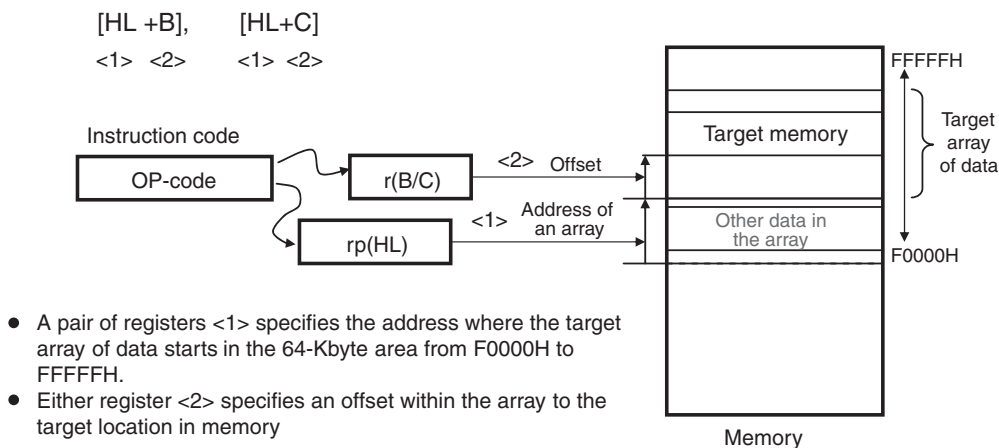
[HL +B], [HL+C]

<1> <2> <1> <2>

Instruction code

OP-code

r(B/C)

rp(HL)

<2> Offset

<1> Address of an array

FFFFFH

Target memory

Target array of data

Other data in the array

F0000H

Memory

- A pair of registers <1> specifies the address where the target array of data starts in the 64-Kbyte area from F0000H to FFFFFH.
- Either register <2> specifies an offset within the array to the target location in memory